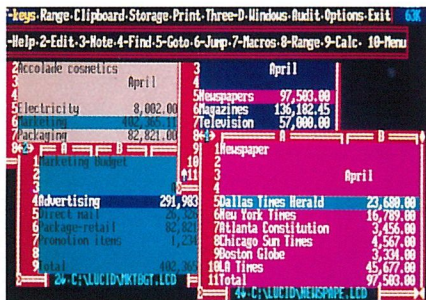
-keys Range Clipboard Storage Print Three-D Windows Audit Options Exit 63K

-Help 2-Edit 3-Note 4-Find 5-Goto 6-Jump 7-Macros 8-Range 9-Calc 10-Menu

2 Accolade cosmetics
April
5 Electricity 8,002.00
Marketing 402,365.11
7 Packaging 82,821.00

April
5 Newspapers 97,503.00
6 Magazines 136,182.45
7 Television 57,000.00

Marketing Budget

4 Advertising 291,983
Direct mail 26,326
Package-retail 82,821
Promotion items 1,234

Total 402,365
4-C:\LUCID\MKTBGT.LCD

Newspaper

April

5 Dallas Times Herald 23,680.00
6 New York Times 16,789.00
7 Atlanta Constitution 3,456.00
8 Chicago Sun Times 4,567.00
9 Boston Globe 3,334.00
10 LA Times 45,677.00
11 Total 97,503.00
4-C:\LUCID\NEWSPAPE.LCD